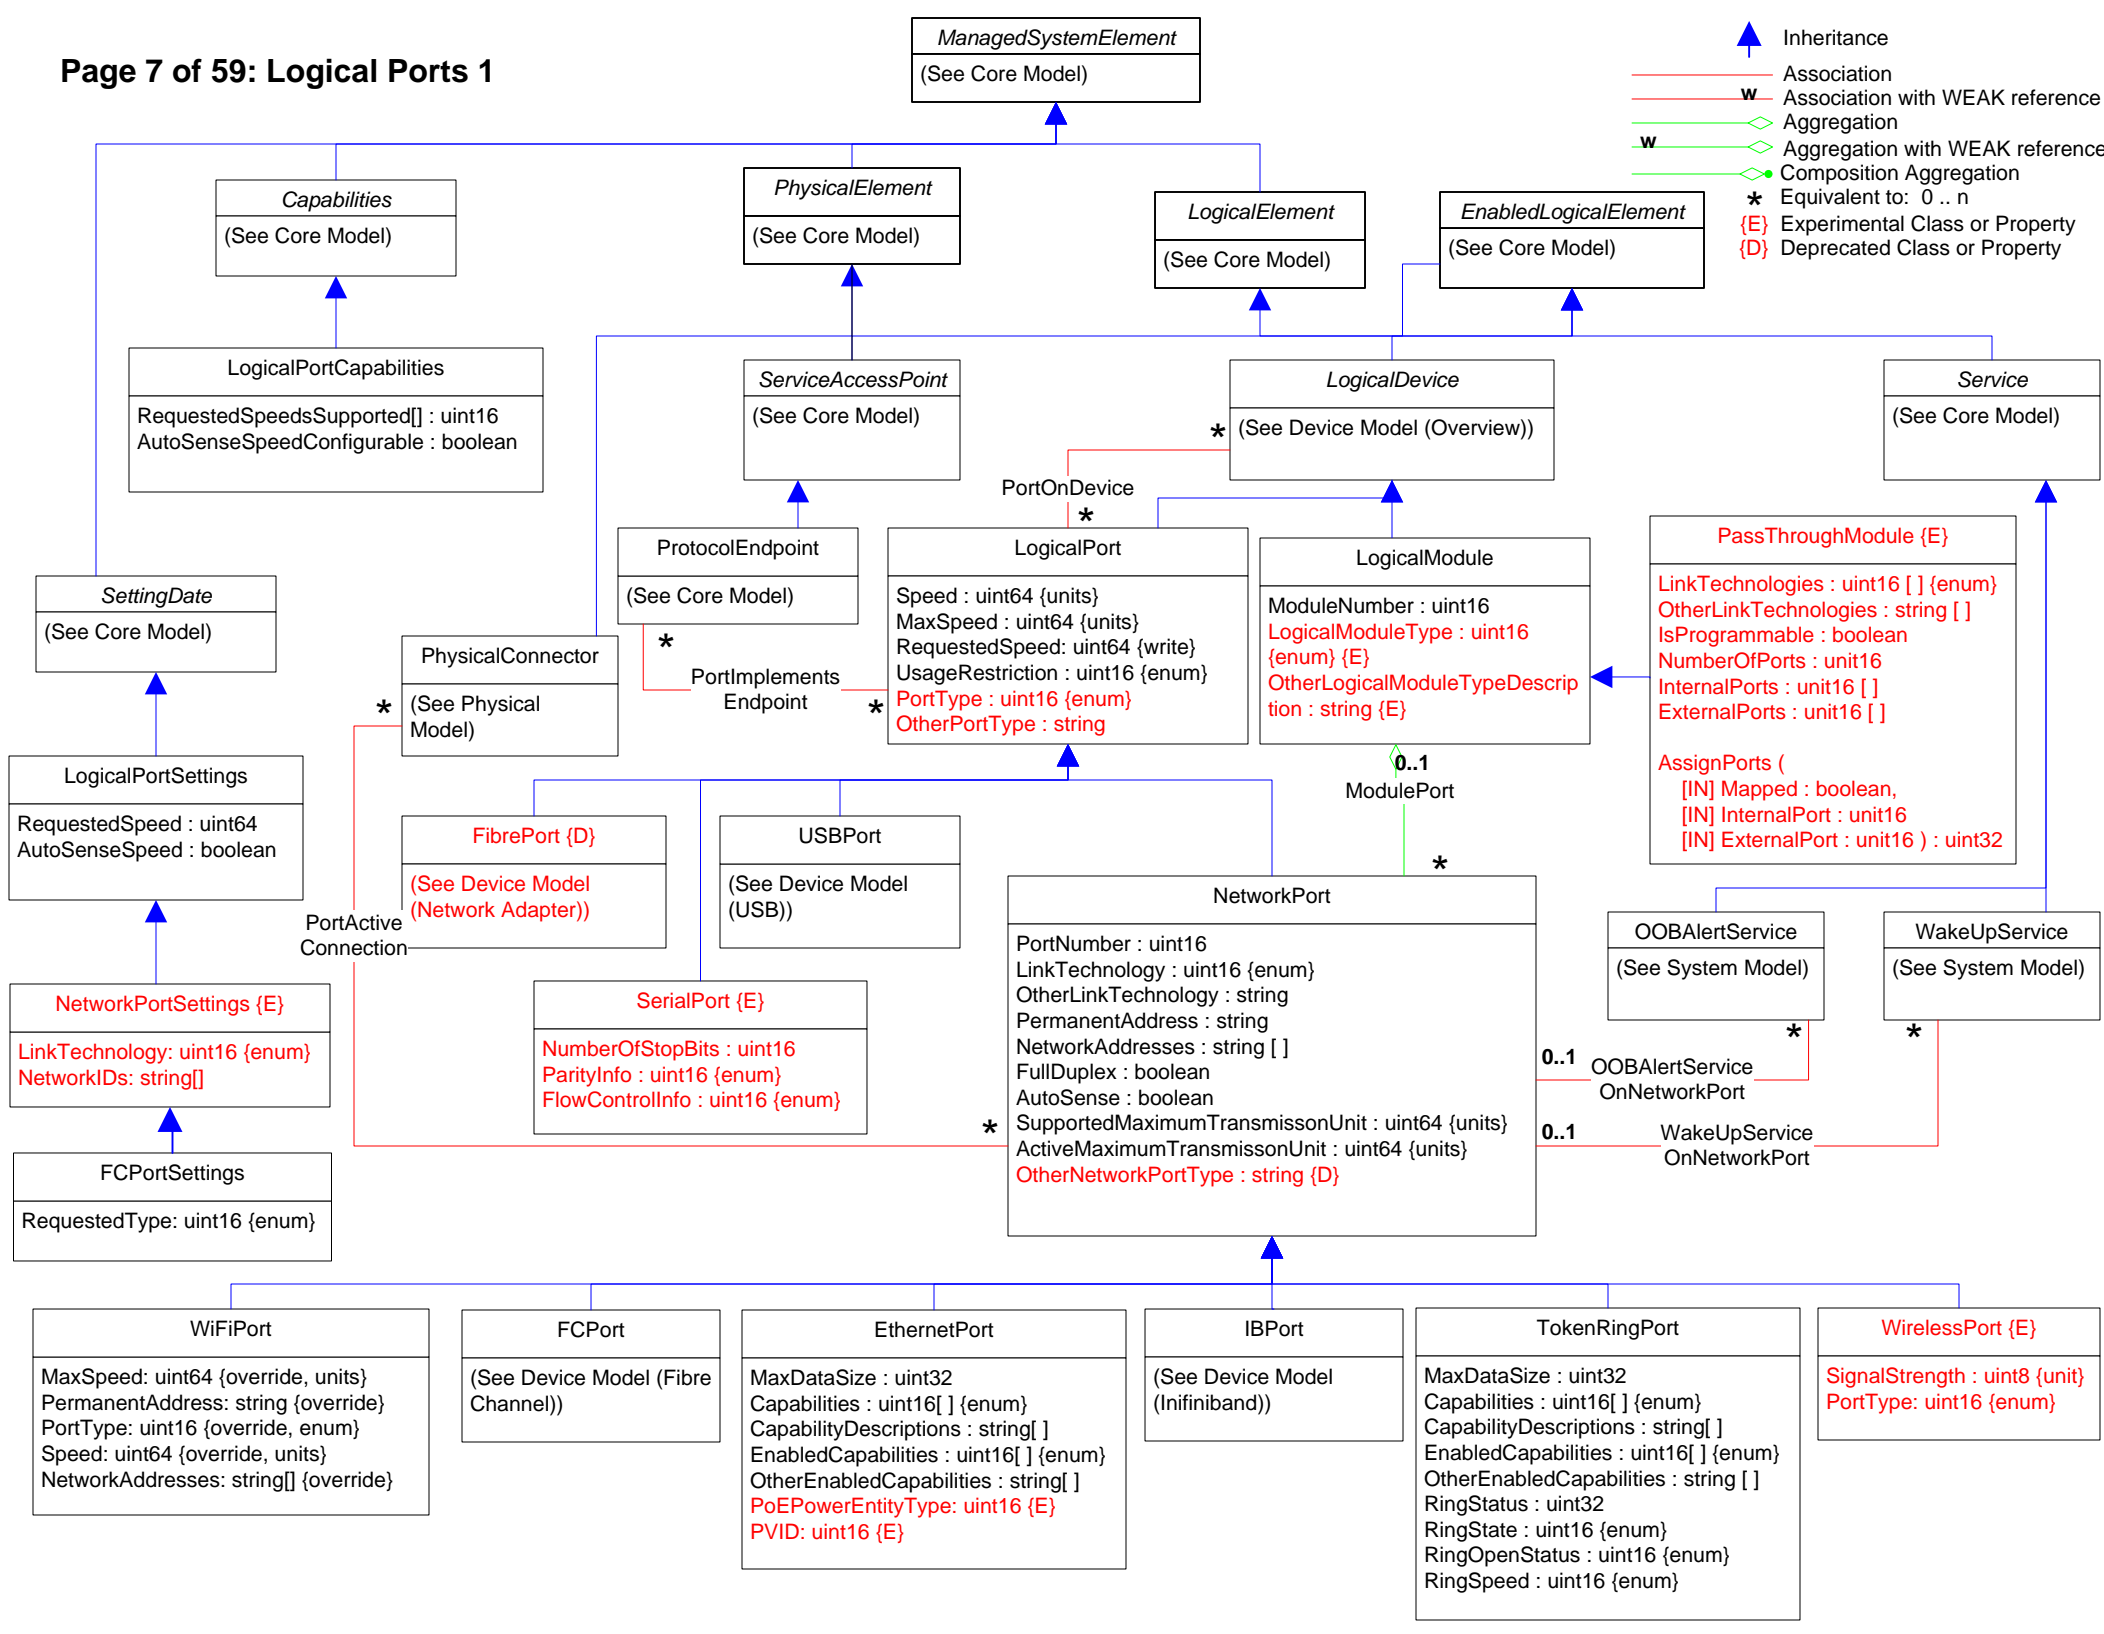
Page 7 of 59: Logical Ports 1

ManagedSystemElement
(See Core Model)

Inheritance
Association
w Association with WEAK reference
Aggregation
w Aggregation with WEAK reference
Composition Aggregation
* Equivalent to: 0 .. n
{E} Experimental Class or Property
{D} Deprecated Class or Property

Capabilities
(See Core Model)

PhysicalElement
(See Core Model)

LogicalElement
(See Core Model)

EnabledLogicalElement
(See Core Model)

LogicalPortCapabilities
RequestedSpeedsSupported[] : uint16
AutoSenseSpeedConfigurable : boolean

ServiceAccessPoint
(See Core Model)

LogicalDevice
(See Device Model (Overview))

Service
(See Core Model)

PortOnDevice

SettingDate
(See Core Model)

ProtocolEndpoint
(See Core Model)

LogicalPort
Speed : uint64 {units}
MaxSpeed : uint64 {units}
RequestedSpeed: uint64 {write}
UsageRestriction : uint16 {enum}
PortType : uint16 {enum}
OtherPortType : string

LogicalModule
ModuleNumber : uint16
LogicalModuleType : uint16 {enum} {E}
OtherLogicalModuleTypeDescription : string {E}

PassThroughModule {E}
LinkTechnologies : uint16 [ ] {enum}
OtherLinkTechnologies : string [ ]
IsProgrammable : boolean
NumberOfPorts : unit16
InternalPorts : uint16 [ ]
ExternalPorts : uint16 [ ]

AssignPorts (
[IN] Mapped : boolean,
[IN] InternalPort : uint16
[IN] ExternalPort : uint16 ) : uint32

PhysicalConnector
(See Physical Model)

PortImplements Endpoint

LogicalPortSettings
RequestedSpeed : uint64
AutoSenseSpeed : boolean

0..1
ModulePort

FibrePort {D}
(See Device Model (Network Adapter))

USBPort
(See Device Model (USB))

PortActive Connection

NetworkPort
PortNumber : uint16
LinkTechnology : uint16 {enum}
OtherLinkTechnology : string
PermanentAddress : string
NetworkAddresses : string [ ]
FullDuplex : boolean
AutoSense : boolean
SupportedMaximumTransmissonUnit : uint64 {units}
ActiveMaximumTransmissonUnit : uint64 {units}
OtherNetworkPortType : string {D}

OOBAlertService
(See System Model)

WakeUpService
(See System Model)

NetworkPortSettings {E}
LinkTechnology: uint16 {enum}
NetworkIDs: string[]

SerialPort {E}
NumberOfStopBits : uint16
ParityInfo : uint16 {enum}
FlowControlInfo : uint16 {enum}

0..1
OOBAlertService OnNetworkPort

0..1
WakeUpService OnNetworkPort

FCPortSettings
RequestedType: uint16 {enum}

WiFiPort
MaxSpeed: uint64 {override, units}
PermanentAddress: string {override}
PortType: uint16 {override, enum}
Speed: uint64 {override, units}
NetworkAddresses: string[] {override}

FCPort
(See Device Model (Fibre Channel))

EthernetPort
MaxDataSize : uint32
Capabilities : uint16[ ] {enum}
CapabilityDescriptions : string[ ]
EnabledCapabilities : uint16[ ] {enum}
OtherEnabledCapabilities : string[ ]
PoEPowerEntityType: uint16 {E}
PVID: uint16 {E}

IBPort
(See Device Model (Inifiniband))

TokenRingPort
MaxDataSize : uint32
Capabilities : uint16[ ] {enum}
CapabilityDescriptions : string[ ]
EnabledCapabilities : uint16[ ] {enum}
OtherEnabledCapabilities : string [ ]
RingStatus : uint32
RingState : uint16 {enum}
RingOpenStatus : uint16 {enum}
RingSpeed : uint16 {enum}

WirelessPort {E}
SignalStrength : uint8 {unit}
PortType: uint16 {enum}